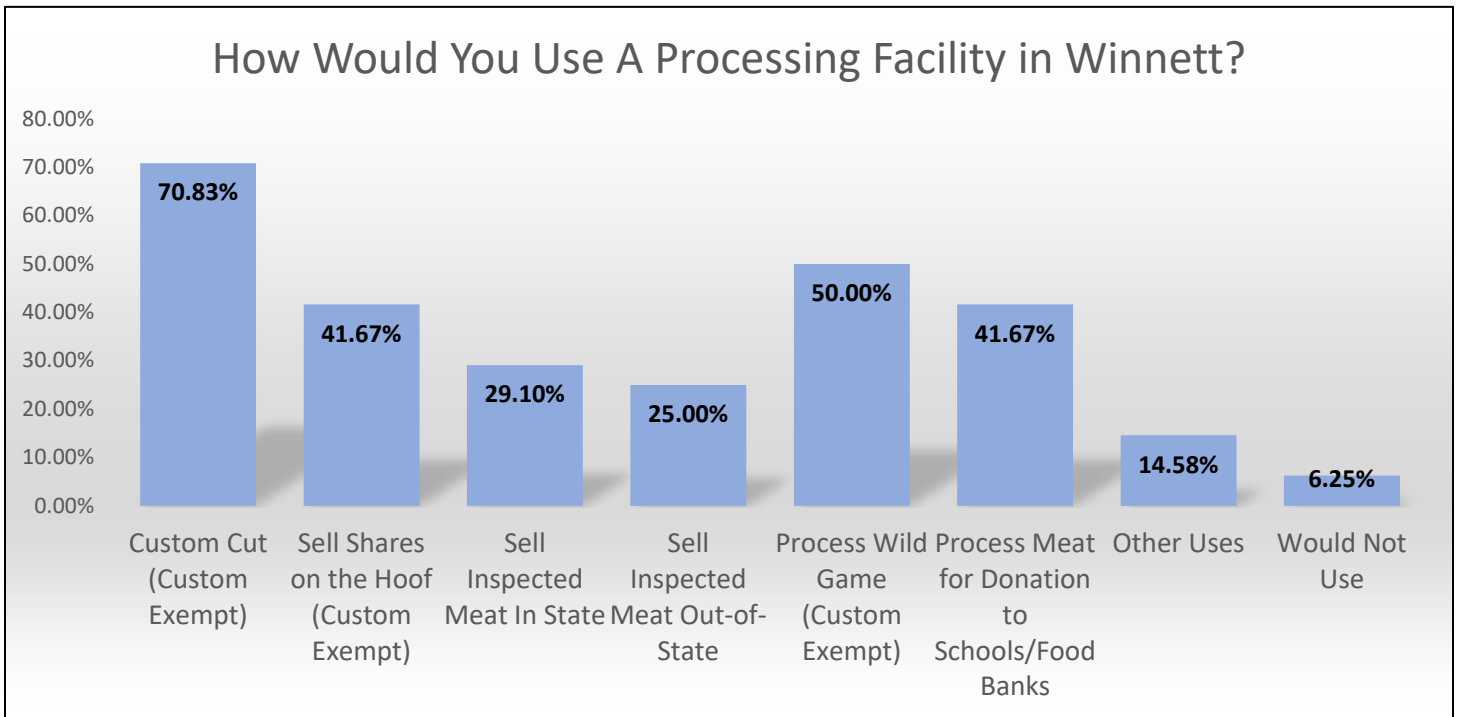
How Would You Use A Processing Facility in Winnett?

80.00%
70.00%
60.00%
50.00%
40.00%
30.00%
20.00%
10.00%
0.00%

| Custom Cut (Custom Exempt) | Sell Shares on the Hoof (Custom Exempt) | Sell Inspected Meat In State | Sell Inspected Meat Out-of-State | Process Wild Game (Custom Exempt) | Process Meat for Donation to Schools/Food Banks | Other Uses | Would Not Use |
|---|---|---|---|---|---|---|---|
| 70.83% | 41.67% | 29.10% | 25.00% | 50.00% | 41.67% | 14.58% | 6.25% |